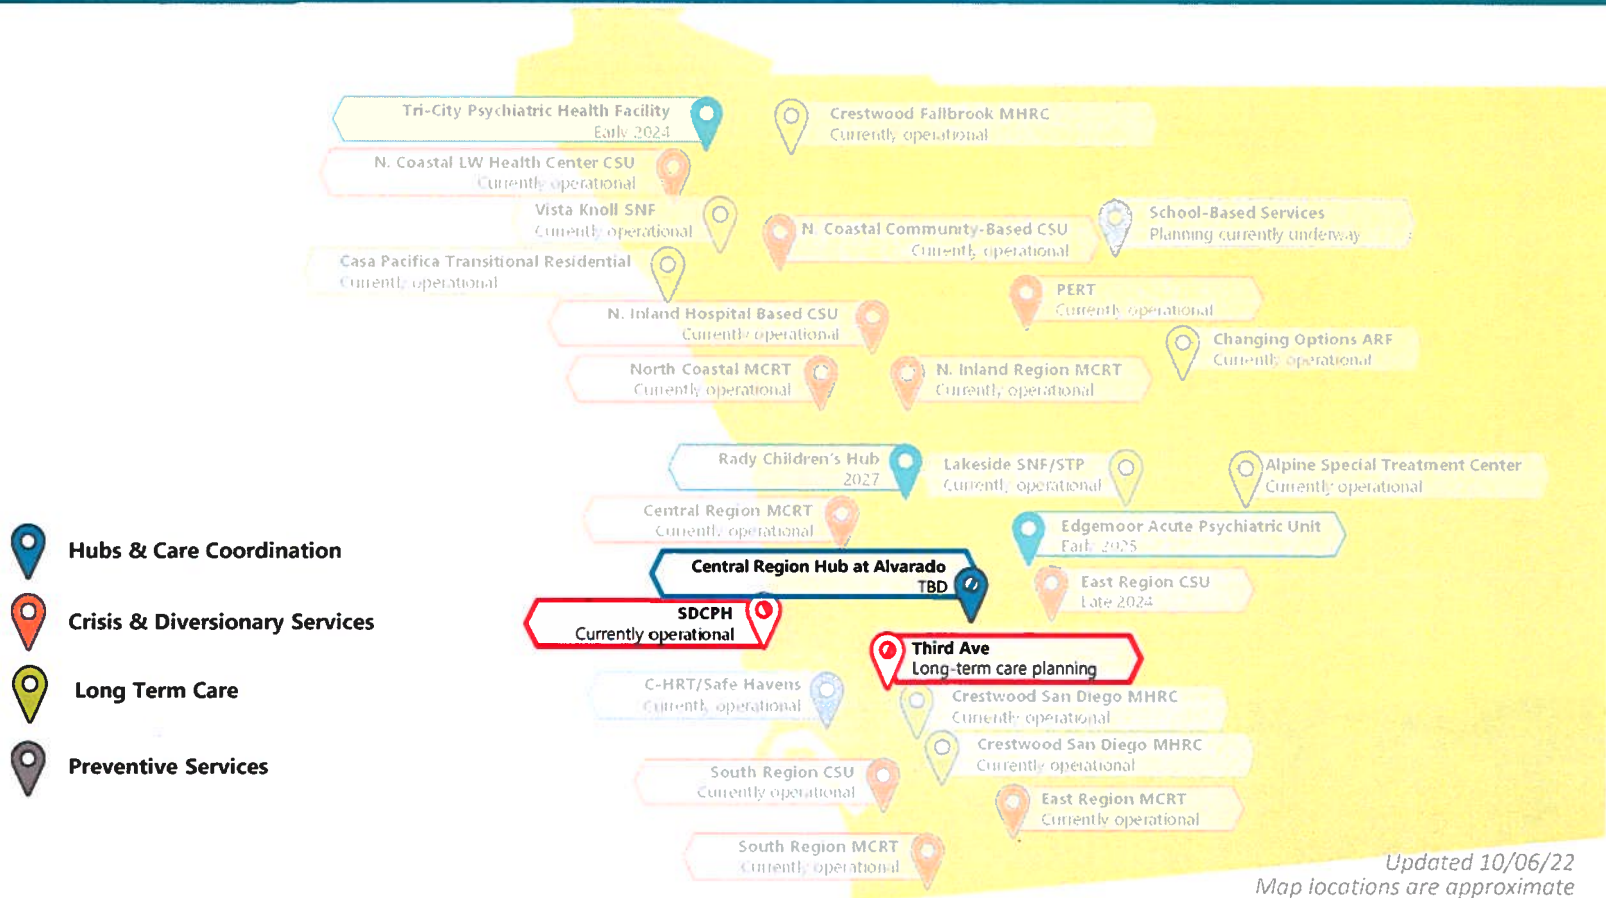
Tri-City Psychiatric Health Facility
Early 2024

Crestwood Fallbrook MHRC
Currently operational

N. Coastal LW Health Center CSU
Currently operational

Vista Knoll SNF
Currently operational

N. Coastal Community-Based CSU
Currently operational

School-Based Services
Planning currently underway

Casa Pacifica Transitional Residential
Currently operational

PERT
Currently operational

N. Inland Hospital Based CSU
Currently operational

Changing Options ARF
Currently operational

North Coastal MCRT
Currently operational

N. Inland Region MCRT
Currently operational

Rady Children's Hub
2027

Lakeside SNF/STP
Currently operational

Alpine Special Treatment Center
Currently operational

Central Region MCRT
Currently operational

Edgemoor Acute Psychiatric Unit
Early 2025

Hubs & Care Coordination

Central Region Hub at Alvarado
TBD

East Region CSU
Late 2024

Crisis & Diversionary Services

SDCPH
Currently operational

Third Ave
Long-term care planning

Long Term Care

C-HRT/Safe Havens
Currently operational

Crestwood San Diego MHRC
Currently operational

Crestwood San Diego MHRC
Currently operational

Preventive Services

South Region CSU
Currently operational

East Region MCRT
Currently operational

South Region MCRT
Currently operational

Updated 10/06/22
Map locations are approximate